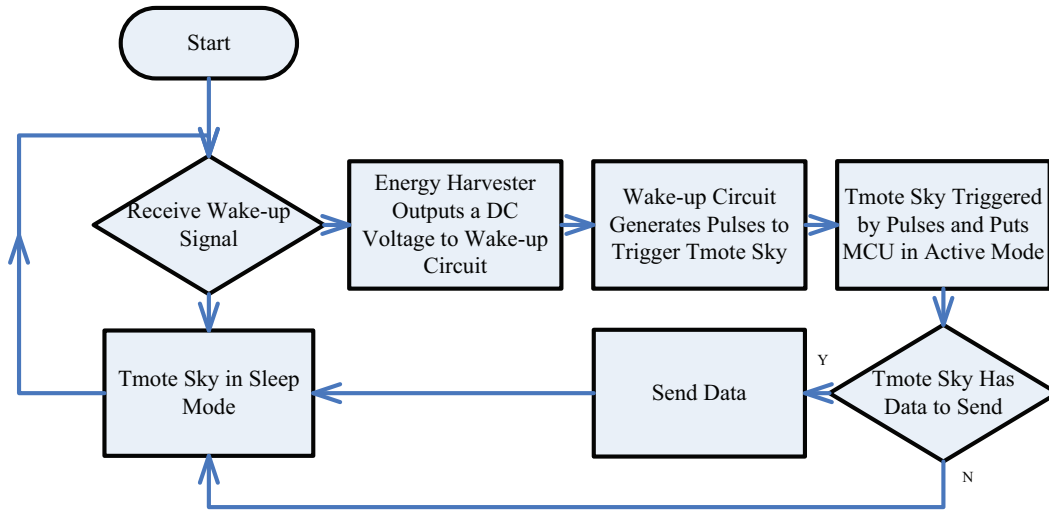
Start

Receive Wake-up Signal

Energy Harvester Outputs a DC Voltage to Wake-up Circuit

Wake-up Circuit Generates Pulses to Trigger Tmote Sky

Tmote Sky Triggered by Pulses and Puts MCU in Active Mode

Tmote Sky Has Data to Send

Y

Send Data

Tmote Sky in Sleep Mode

N